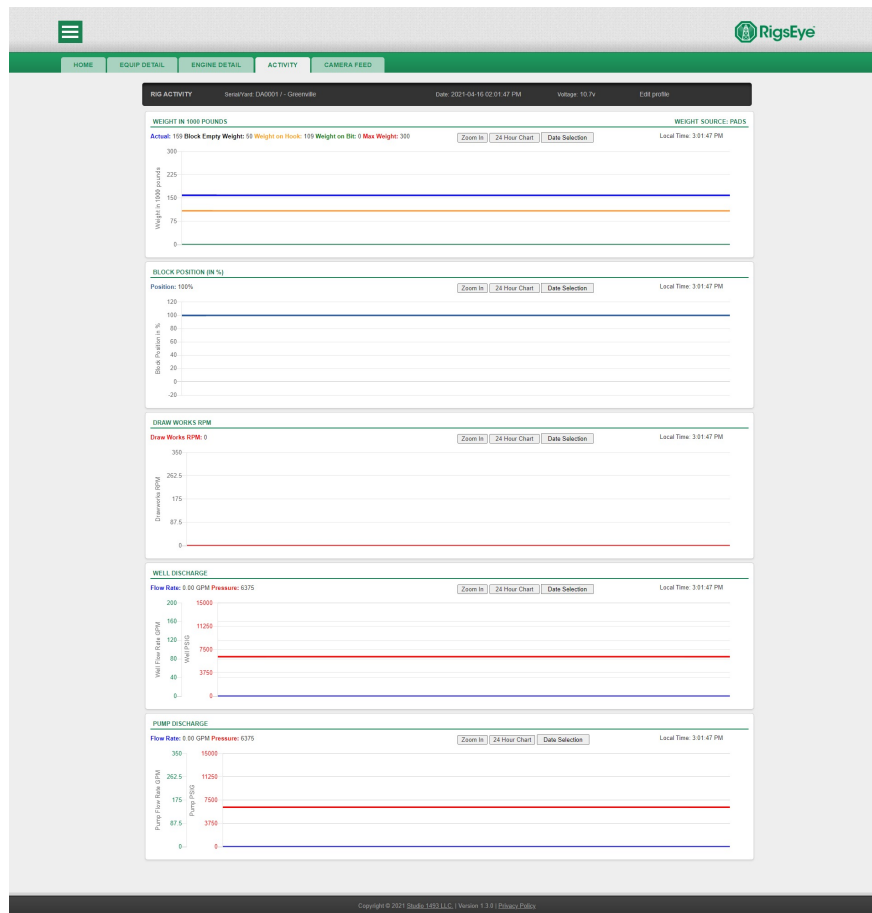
RigsEye

HOME | EQUIP DETAIL | ENGINE DETAIL | ACTIVITY | CAMERA FEED

RIG ACTIVITY Serial/Yard: DA0001 / - Greenville Date: 2021-04-16 02:01:47 PM Voltage: 10.7v Edit profile

WEIGHT IN 1000 POUNDS WEIGHT SOURCE: PADS

Actual: 159 Block Empty Weight: 50 Weight on Hook: 109 Weight on Bit: 0 Max Weight: 300

Zoom In | 24 Hour Chart | Date Selection Local Time: 3:01:47 PM

Weight in 1000 pounds
300
225
150
75
0

BLOCK POSITION (IN %)

Position: 100%

Zoom In | 24 Hour Chart | Date Selection Local Time: 3:01:47 PM

Block Position in %
120
100
80
60
40
20
0
-20

DRAW WORKS RPM

Draw Works RPM: 0

Zoom In | 24 Hour Chart | Date Selection Local Time: 3:01:47 PM

Drawworks RPM
350
262.5
175
87.5
0

WELL DISCHARGE

Flow Rate: 0.00 GPM Pressure: 6375

Zoom In | 24 Hour Chart | Date Selection Local Time: 3:01:47 PM

Well Flow Rate GPM
200
160
120
80
40
0

Well PSIG
15000
11250
7500
3750
0

PUMP DISCHARGE

Flow Rate: 0.00 GPM Pressure: 6375

Zoom In | 24 Hour Chart | Date Selection Local Time: 3:01:47 PM

Pump Flow Rate GPM
350
262.5
175
87.5
0

Pump PSIG
15000
11250
7500
3750
0

Copyright © 2021 Studio 1493 LLC. | Version 1.3.0 | Privacy Policy